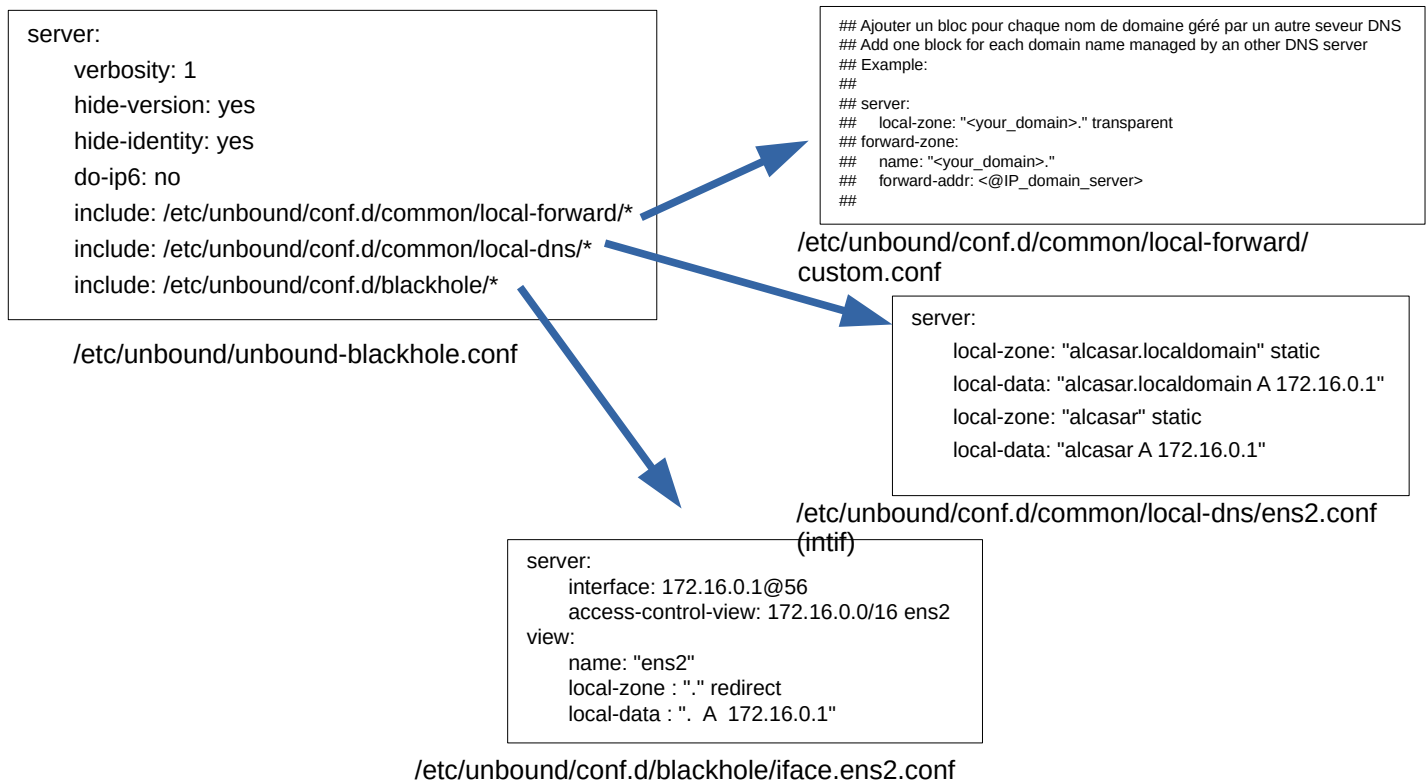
server:
verbosity: 1
hide-version: yes
hide-identity: yes
do-ip6: no
include: /etc/unbound/conf.d/common/local-forward/*
include: /etc/unbound/conf.d/common/local-dns/*
include: /etc/unbound/conf.d/blackhole/*

/etc/unbound/unbound-blackhole.conf

## Ajouter un bloc pour chaque nom de domaine géré par un autre seveur DNS
## Add one block for each domain name managed by an other DNS server
## Example:
##
## server:
## local-zone: "<your_domain>." transparent
## forward-zone:
## name: "<your_domain>."
## forward-addr: <@IP_domain_server>
##

/etc/unbound/conf.d/common/local-forward/custom.conf

server:
local-zone: "alcasar.localdomain" static
local-data: "alcasar.localdomain A 172.16.0.1"
local-zone: "alcasar" static
local-data: "alcasar A 172.16.0.1"

/etc/unbound/conf.d/common/local-dns/ens2.conf (intif)

server:
interface: 172.16.0.1@56
access-control-view: 172.16.0.0/16 ens2
view:
name: "ens2"
local-zone : "." redirect
local-data : ". A 172.16.0.1"

/etc/unbound/conf.d/blackhole/iface.ens2.conf